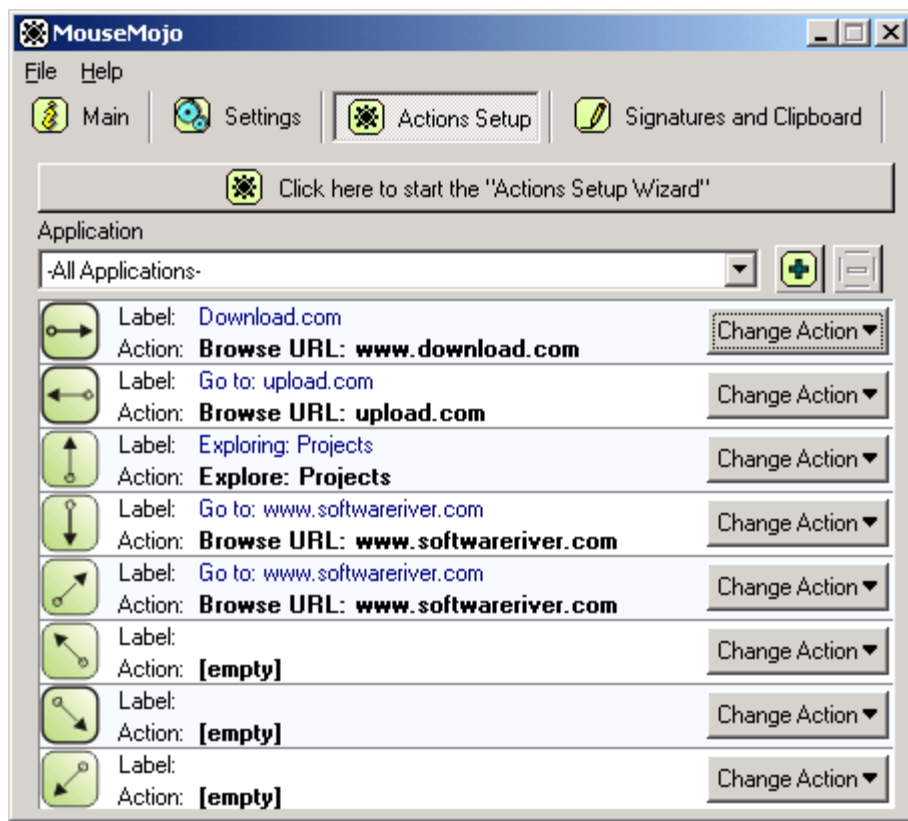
MouseMojo

File Help

Main Settings Actions Setup Signatures and Clipboard

Click here to start the "Actions Setup Wizard"

Application

-All Applications-

Label: Download.com
Action: **Browse URL: www.download.com**
Change Action

Label: Go to: upload.com
Action: **Browse URL: upload.com**
Change Action

Label: Exploring: Projects
Action: **Explore: Projects**
Change Action

Label: Go to: www.softwareriver.com
Action: **Browse URL: www.softwareriver.com**
Change Action

Label: Go to: www.softwareriver.com
Action: **Browse URL: www.softwareriver.com**
Change Action

Label:
Action: **[empty]**
Change Action

Label:
Action: **[empty]**
Change Action

Label:
Action: **[empty]**
Change Action